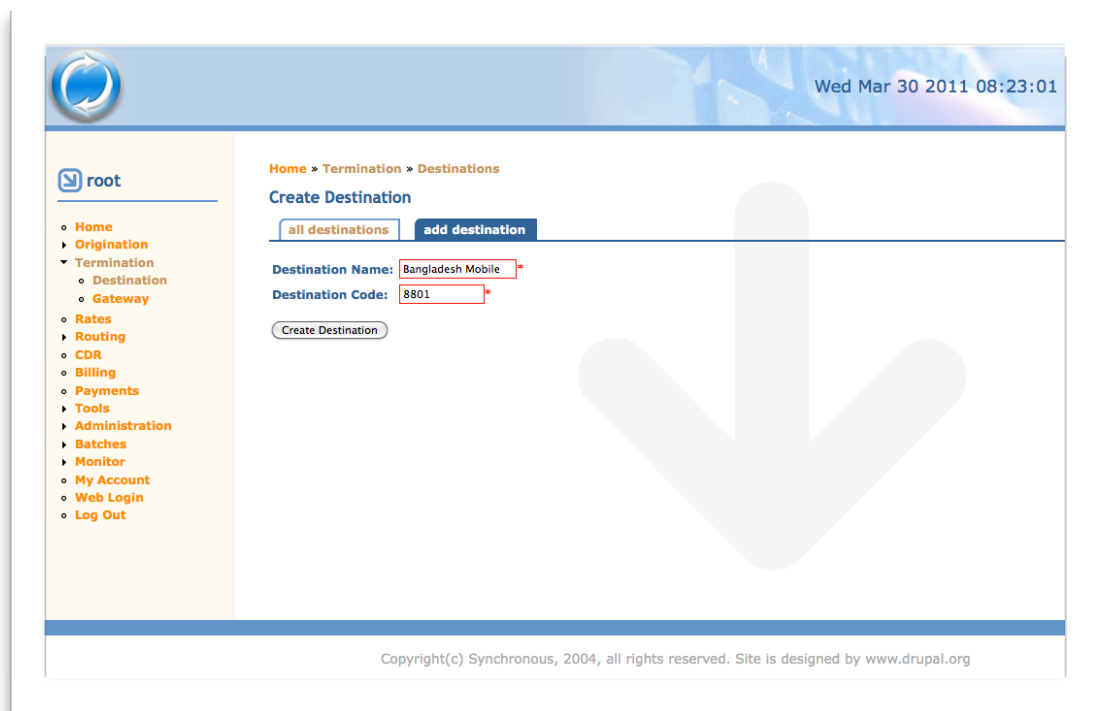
Wed Mar 30 2011 08:23:01

root

Home
Origination
Termination
Destination
Gateway
Rates
Routing
CDR
Billing
Payments
Tools
Administration
Batches
Monitor
My Account
Web Login
Log Out

Home » Termination » Destinations

Create Destination

all destinations | add destination

Destination Name: Bangladesh Mobile *

Destination Code: 8801 *

Create Destination

Copyright(c) Synchronous, 2004, all rights reserved. Site is designed by www.drupal.org